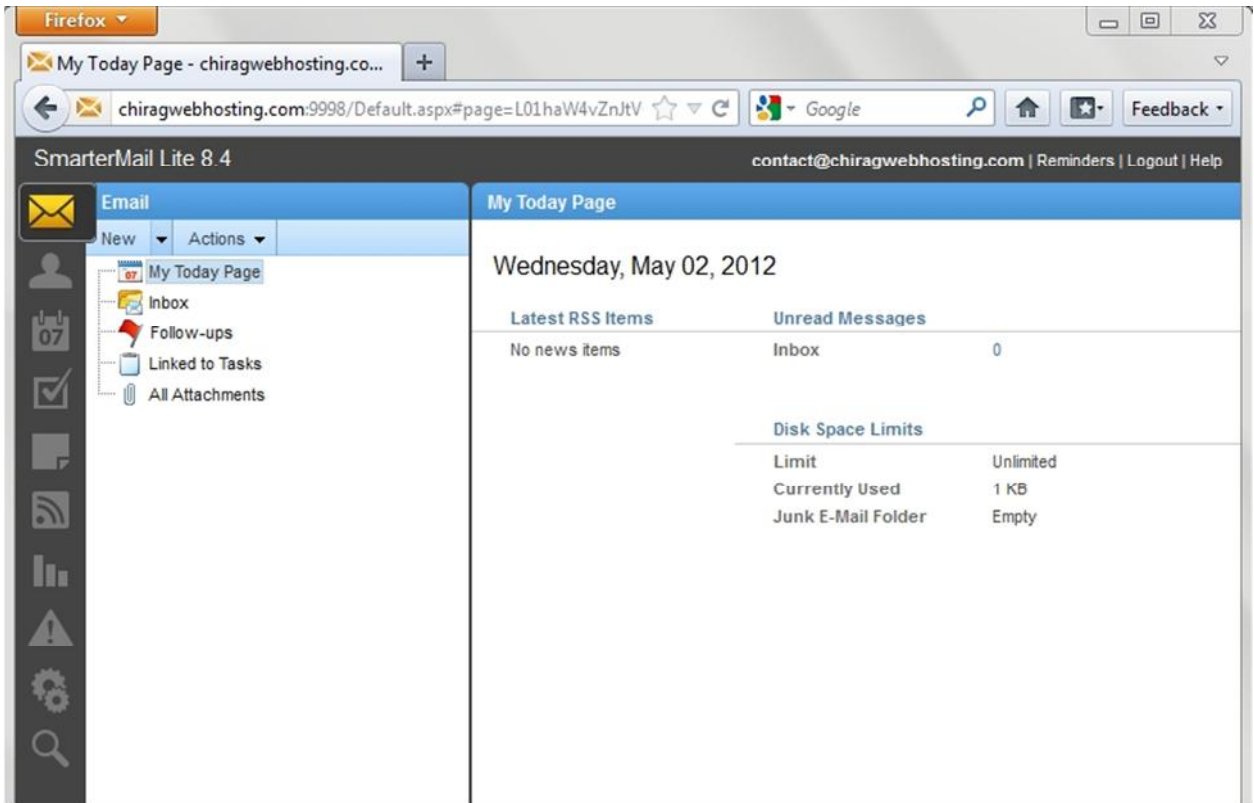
Firefox

My Today Page - chiragwebhosting.co...

chiragwebhosting.com:9998/Default.aspx#page=L01haW4vZnJtV

Google

Feedback

SmarterMail Lite 8.4

contact@chiragwebhosting.com | Reminders | Logout | Help

Email

New

Actions

My Today Page

Inbox

Follow-ups

Linked to Tasks

All Attachments

My Today Page

Wednesday, May 02, 2012

Latest RSS Items

No news items

Unread Messages

| Inbox | 0 |
|---|---|

Disk Space Limits

| Limit | Unlimited |
|---|---|
| Currently Used | 1 KB |
| Junk E-Mail Folder | Empty |